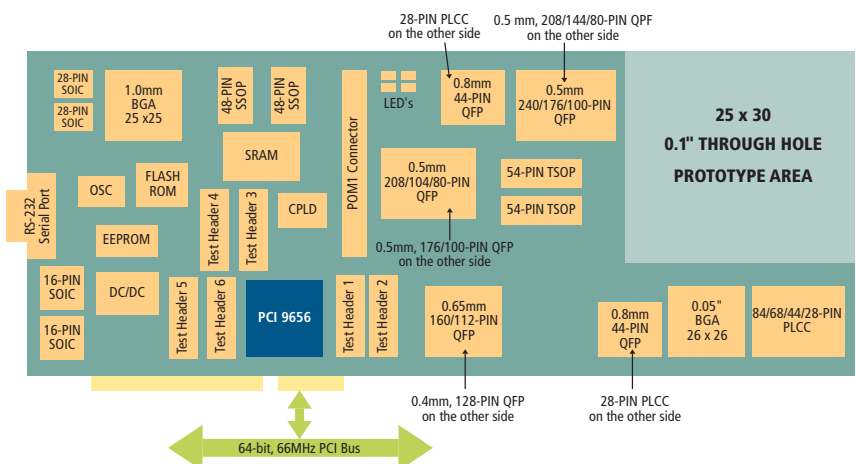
28-PIN PLCC
on the other side

0.5 mm, 208/144/80-PIN QPF
on the other side

28-PIN SOIC

28-PIN SOIC

1.0mm
BGA
25 x25

48-PIN SSOP

48-PIN SSOP

POM1 Connector

LED's

0.8mm
44-PIN
QFP

0.5mm
240/176/100-PIN
QFP

25 x 30
0.1" THROUGH HOLE
PROTOTYPE AREA

SRAM

0.5mm
208/104/80-PIN
QFP

54-PIN TSOP

54-PIN TSOP

RS-232
Serial Port

OSC

FLASH
ROM

Test Header 4

Test Header 3

CPLD

EEPROM

0.5mm, 176/100-PIN QFP
on the other side

16-PIN
SOIC

DC/DC

Test Header 5

Test Header 6

PCI 9656

Test Header 1

Test Header 2

0.65mm
160/112-PIN
QFP

0.8mm
44-PIN
QFP

0.05"
BGA
26 x 26

84/68/44/28-PIN
PLCC

16-PIN
SOIC

0.4mm, 128-PIN QFP
on the other side

28-PIN PLCC
on the other side

64-bit, 66MHz PCI Bus